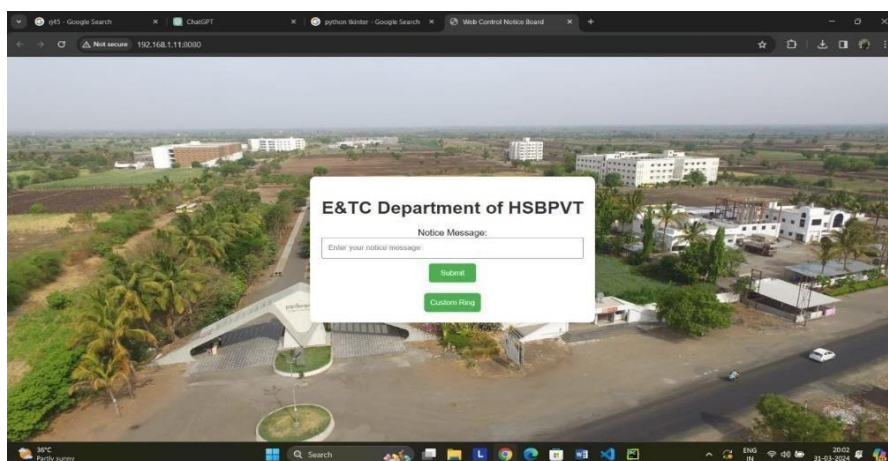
rj45 - Google Search
ChatGPT
python tkinter - Google Search
Web Control Notice Board
Not secure 192.168.1.11:8080

E&TC Department of HSBPVT
Notice Message:
Enter your notice message
Submit
Custom Ring

36°C
Partly sunny
Search
ENG
IN
20:02
31-03-2024